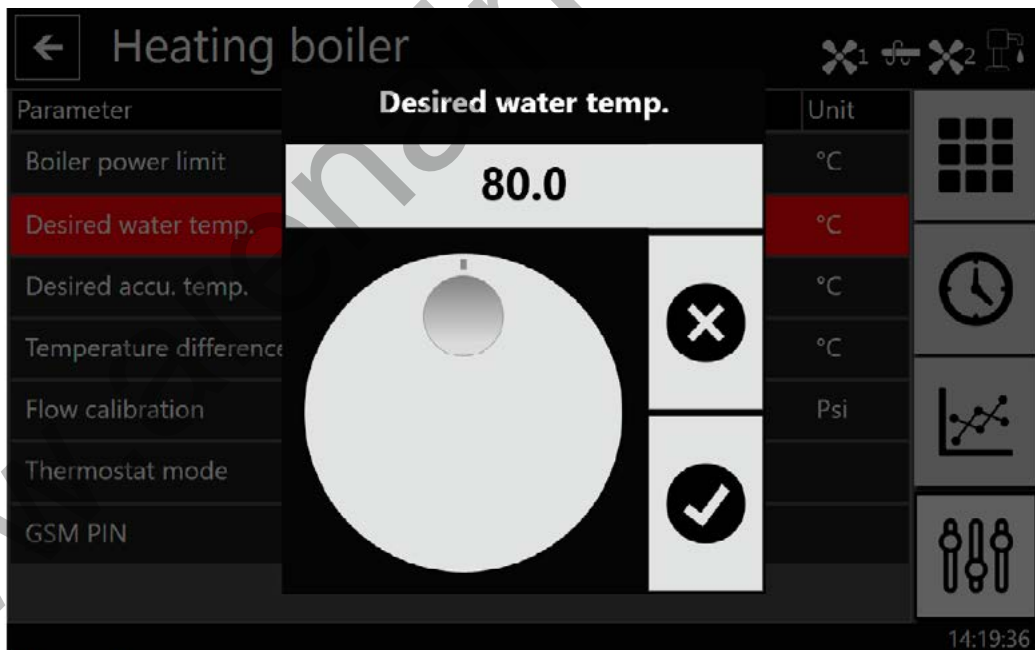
Heating boiler

1 2

Parameter

Boiler power limit

Desired water temp.

Desired accu. temp.

Temperature difference

Flow calibration

Thermostat mode

GSM PIN

Unit

°C

°C

°C

°C

Psi

Desired water temp.

80.0

14:19:36